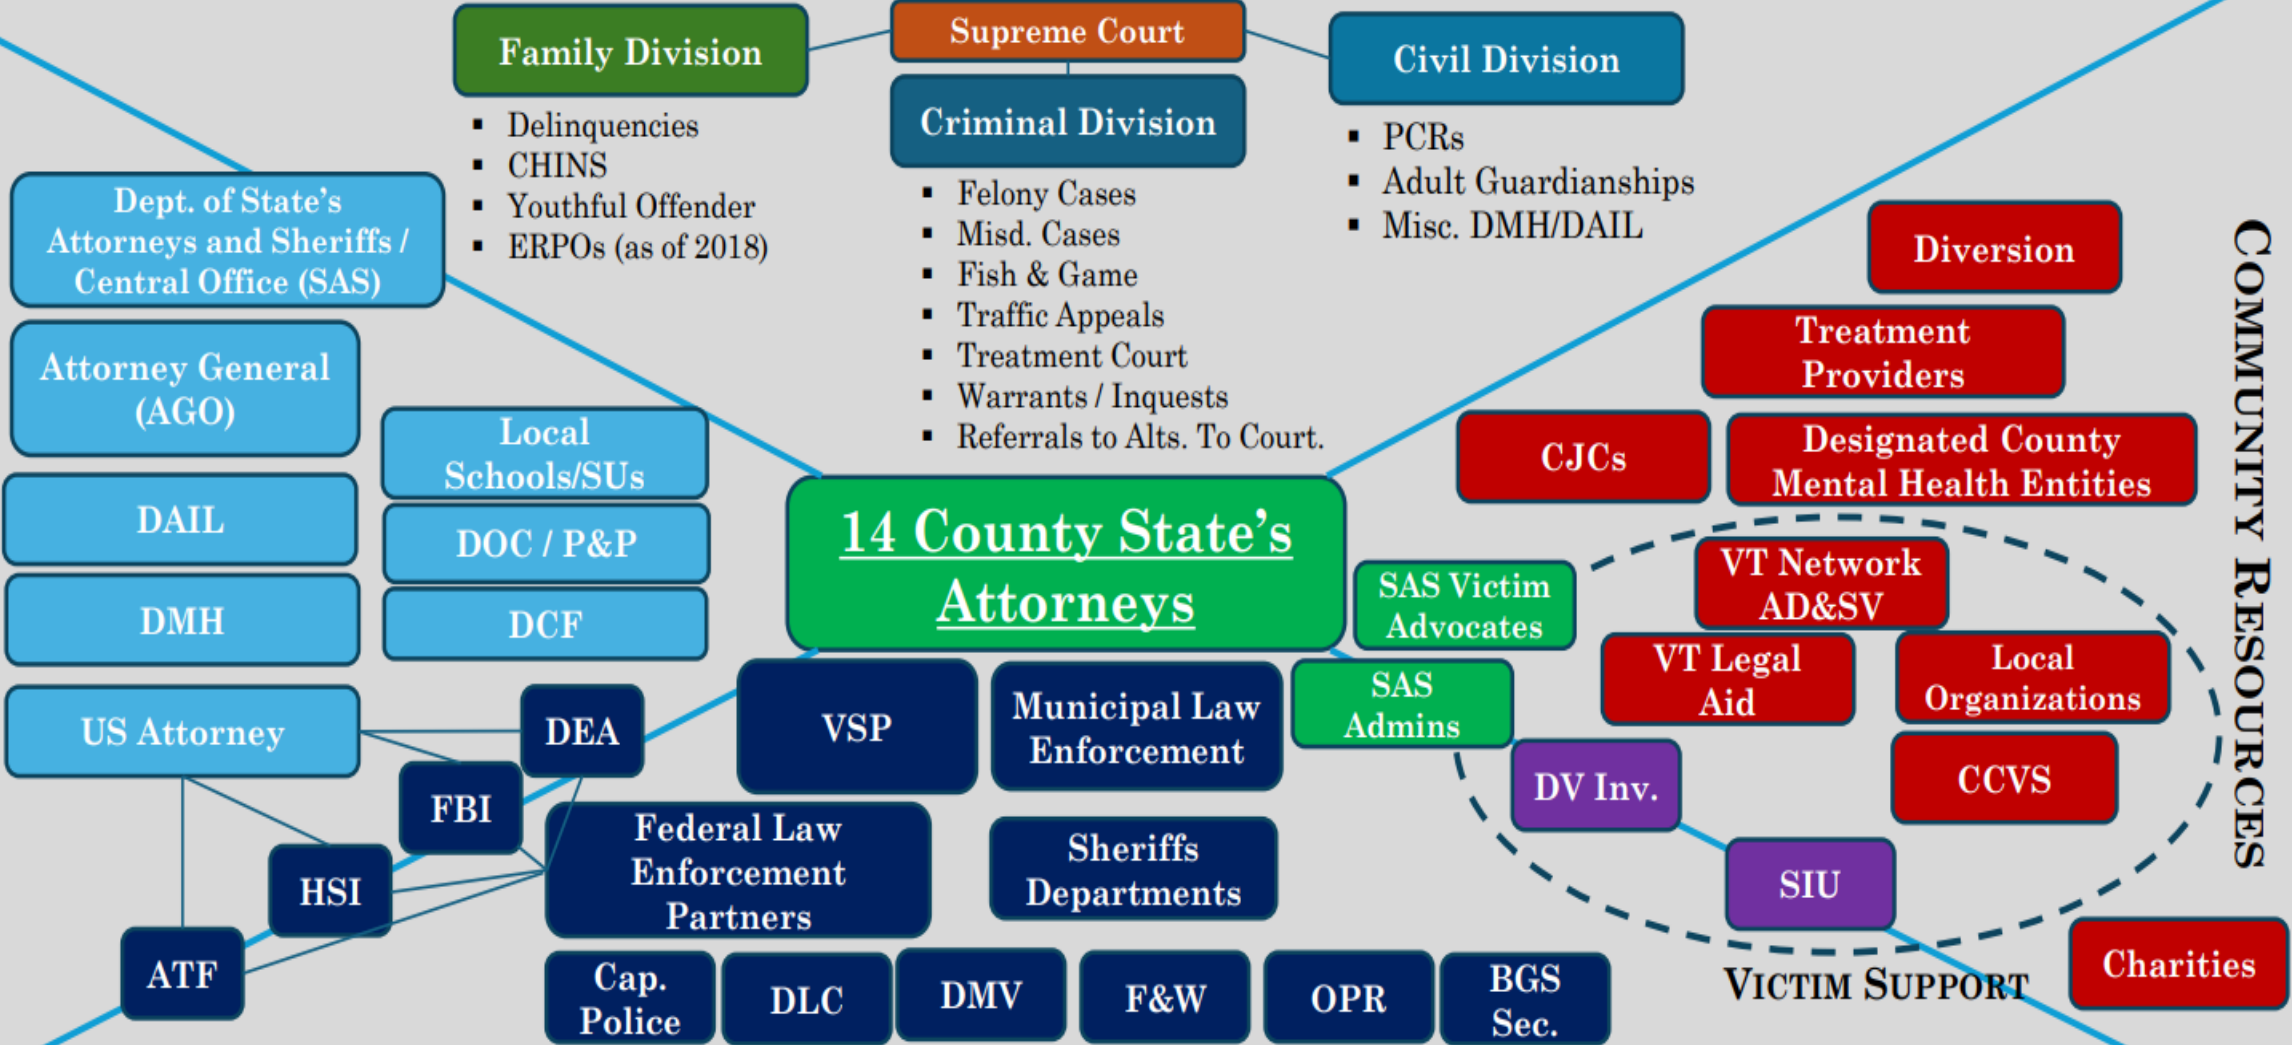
Family Division

Supreme Court

Civil Division

Criminal Division

- Delinquencies
- CHINS
- Youthful Offender
- ERPOs (as of 2018)

- Felony Cases
- Misd. Cases
- Fish & Game
- Traffic Appeals
- Treatment Court
- Warrants / Inquests
- Referrals to Alts. To Court.

- PCRs
- Adult Guardianships
- Misc. DMH/DAIL

Dept. of State's Attorneys and Sheriffs / Central Office (SAS)

Attorney General (AGO)

Local Schools/SUs

DAIL

DOC / P&P

DMH

DCF

14 County State's Attorneys

SAS Victim Advocates

SAS Admins

Diversion

Treatment Providers

CJCs

Designated County Mental Health Entities

VT Network AD&SV

VT Legal Aid

Local Organizations

CCVS

DV Inv.

SIU

Charities

Victim Support

Community Resources

US Attorney

DEA

FBI

VSP

Municipal Law Enforcement

HSI

Federal Law Enforcement Partners

Sheriffs Departments

ATF

Cap. Police

DLC

DMV

F&W

OPR

BGS Sec.